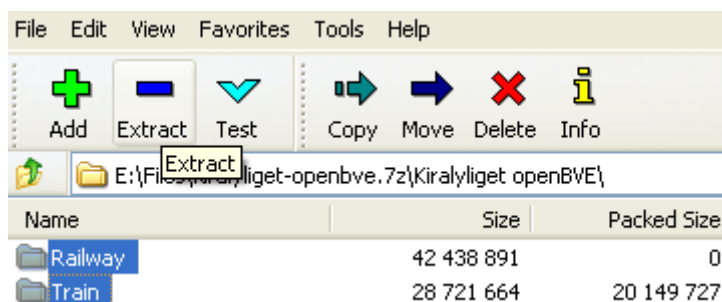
File Edit View Favorites Tools Help

Add Extract Test Copy Move Delete Info

Extract

E:\Files\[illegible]liget-openbve.7z\Kiralyliget openBVE\

| Name | Size | Packed Size |
|---|---|---|
| Railway | 42 438 891 | 0 |
| Train | 28 721 664 | 20 149 727 |